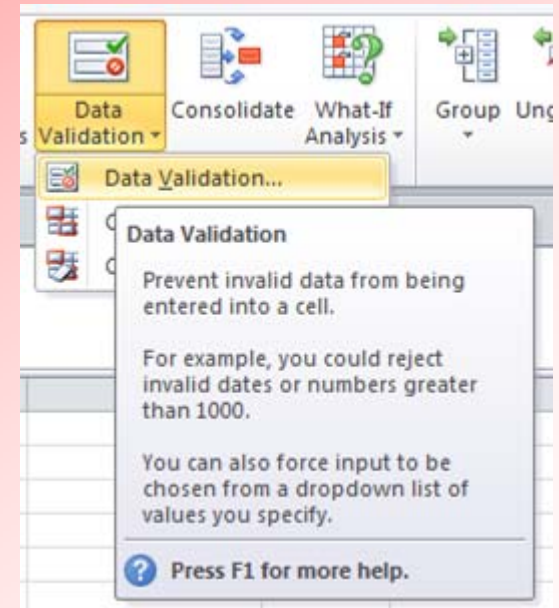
s Data Validation ▾ Consolidate What-If Analysis ▾ Group Ung

Data Validation...

C

C

Data Validation

Prevent invalid data from being entered into a cell.

For example, you could reject invalid dates or numbers greater than 1000.

You can also force input to be chosen from a dropdown list of values you specify.

Press F1 for more help.